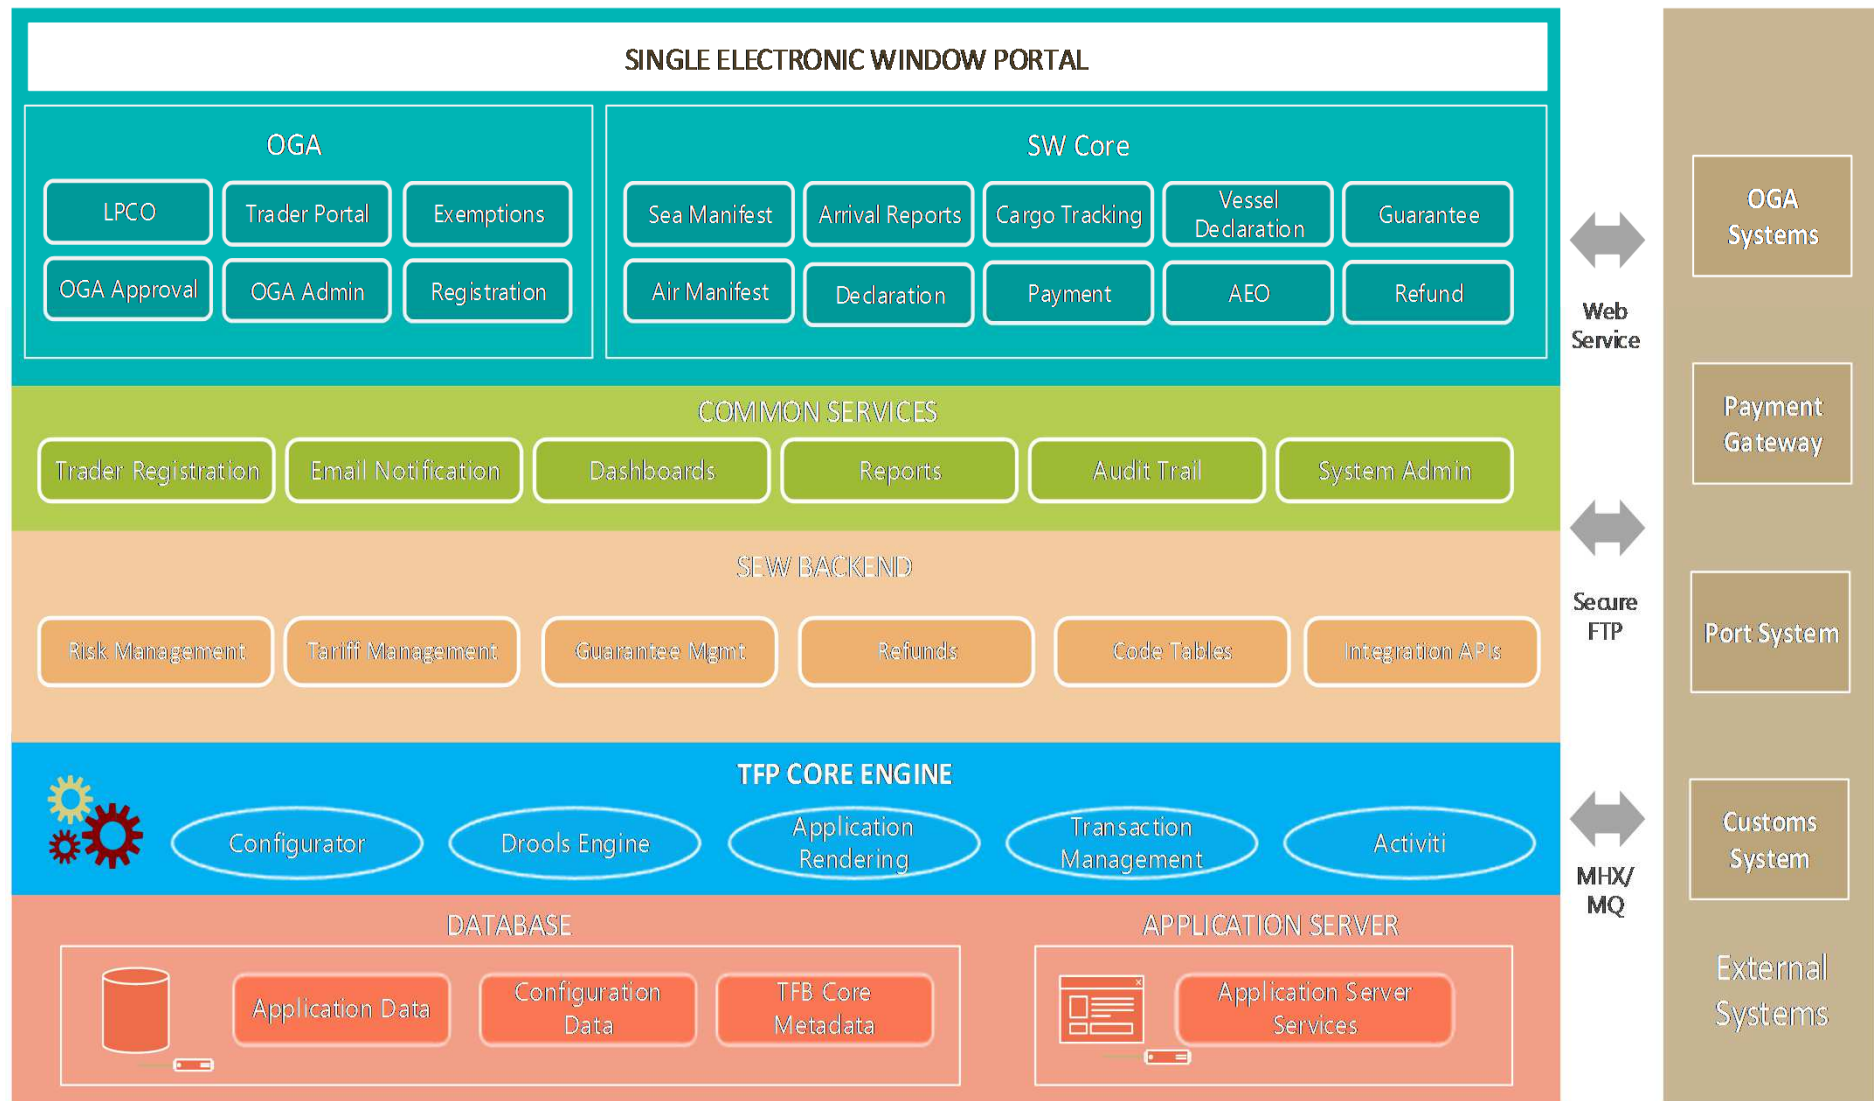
SINGLE ELECTRONIC WINDOW PORTAL

OGA

LPCO
Trader Portal
Exemptions
OGA Approval
OGA Admin
Registration

SW Core

Sea Manifest
Arrival Reports
Cargo Tracking
Vessel Declaration
Guarantee
Air Manifest
Declaration
Payment
AEO
Refund

COMMON SERVICES

Trader Registration
Email Notification
Dashboards
Reports
Audit Trail
System Admin

SEW BACKEND

Risk Management
Tariff Management
Guarantee Mgmt
Refunds
Code Tables
Integration APIs

TFP CORE ENGINE

Configurator
Drools Engine
Application Rendering
Transaction Management
Activiti

DATABASE

Application Data
Configuration Data
TFB Core Metadata

APPLICATION SERVER

Application Server Services

Web Service

Secure FTP

MHX/ MQ

OGA Systems

Payment Gateway

Port System

Customs System

External Systems